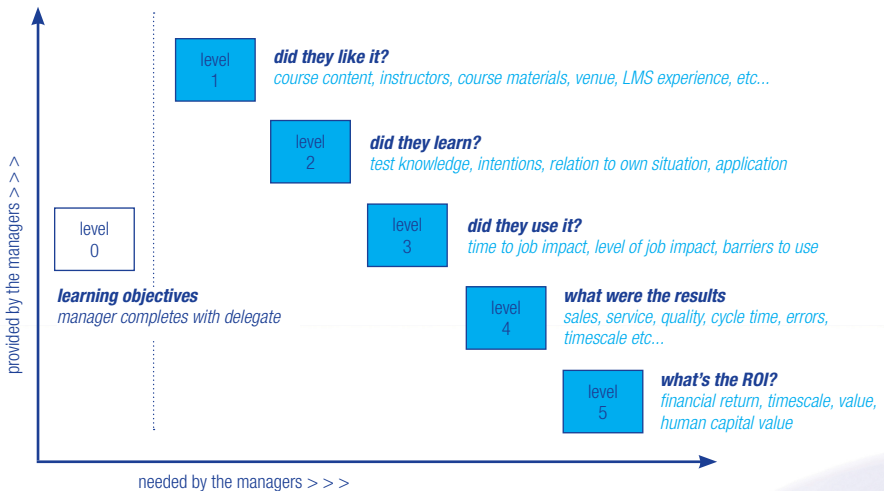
provided by the managers > > >

level
0

learning objectives
manager completes with delegate

level
1

did they like it?
course content, instructors, course materials, venue, LMS experience, etc...

level
2

did they learn?
test knowledge, intentions, relation to own situation, application

level
3

did they use it?
time to job impact, level of job impact, barriers to use

level
4

what were the results
sales, service, quality, cycle time, errors, timescale etc...

level
5

what's the ROI?
financial return, timescale, value, human capital value

needed by the managers > > >